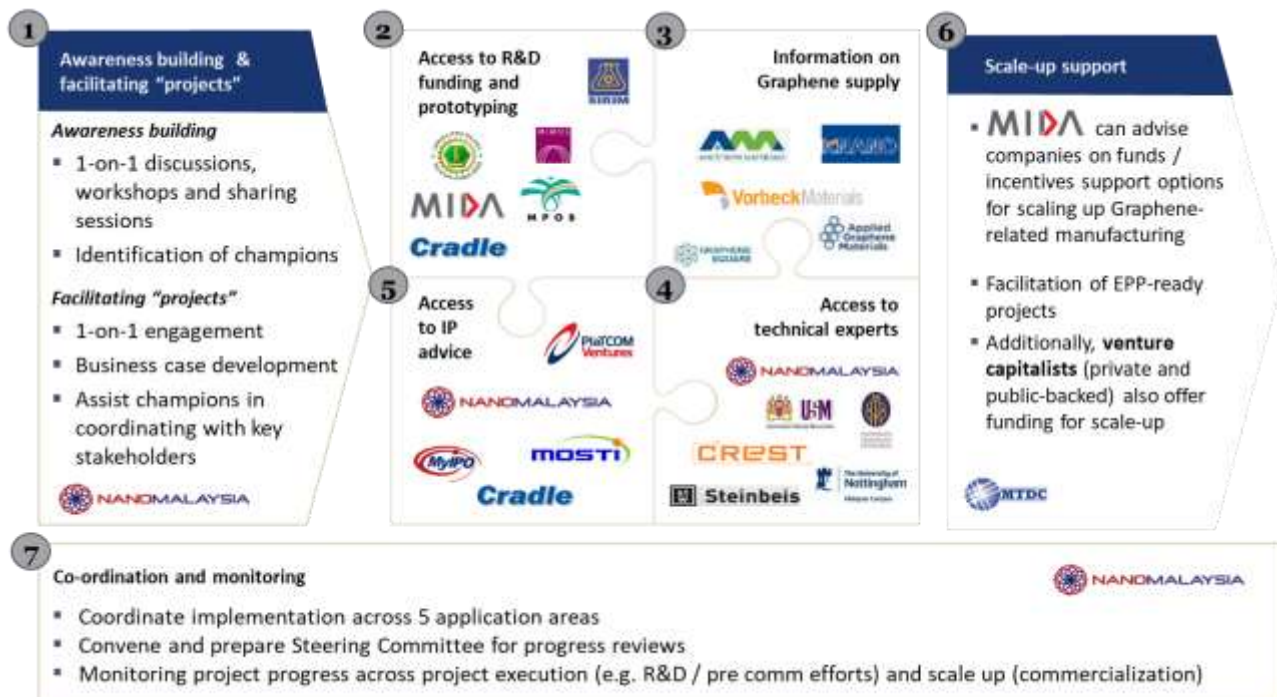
1

Awareness building & facilitating "projects"

*Awareness building*

- 1-on-1 discussions, workshops and sharing sessions
- Identification of champions

*Facilitating "projects"*

- 1-on-1 engagement
- Business case development
- Assist champions in coordinating with key stakeholders

NANOMALAYSIA

2

Access to R&D funding and prototyping

SIRIM

MIDA

MPOB

Cradle

3

Information on Graphene supply

Vorbeck Materials

Applied Graphene Materials

GRAPHENE SQUARE

5

Access to IP advice

PlaTCOM Ventures

NANOMALAYSIA

MyIPO

MOSTI

Cradle

4

Access to technical experts

NANOMALAYSIA

USM

CREST

Steinbeis

The University of Nottingham

6

Scale-up support

- MIDA can advise companies on funds / incentives support options for scaling up Graphene-related manufacturing
- Facilitation of EPP-ready projects
- Additionally, **venture capitalists** (private and public-backed) also offer funding for scale-up

MTDC

7

Co-ordination and monitoring

NANOMALAYSIA

- Coordinate implementation across 5 application areas
- Convene and prepare Steering Committee for progress reviews
- Monitoring project progress across project execution (e.g. R&D / pre comm efforts) and scale up (commercialization)